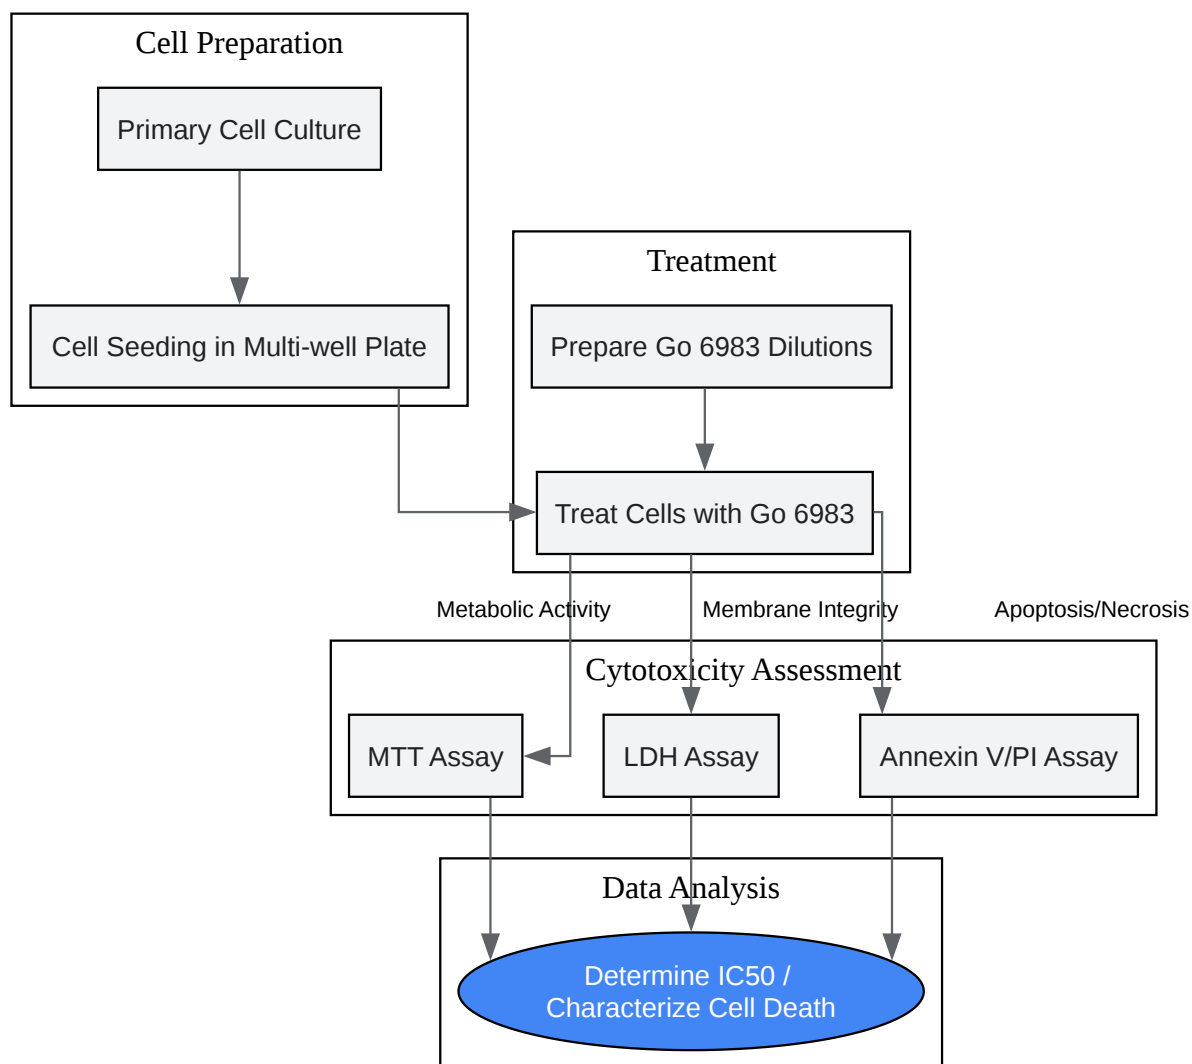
Cell Preparation

Primary Cell Culture

Cell Seeding in Multi-well Plate

Treatment

Prepare Go 6983 Dilutions

Treat Cells with Go 6983

Metabolic Activity

Membrane Integrity

Apoptosis/Necrosis

Cytotoxicity Assessment

MTT Assay

LDH Assay

Annexin V/PI Assay

Data Analysis

Determine IC50 / Characterize Cell Death